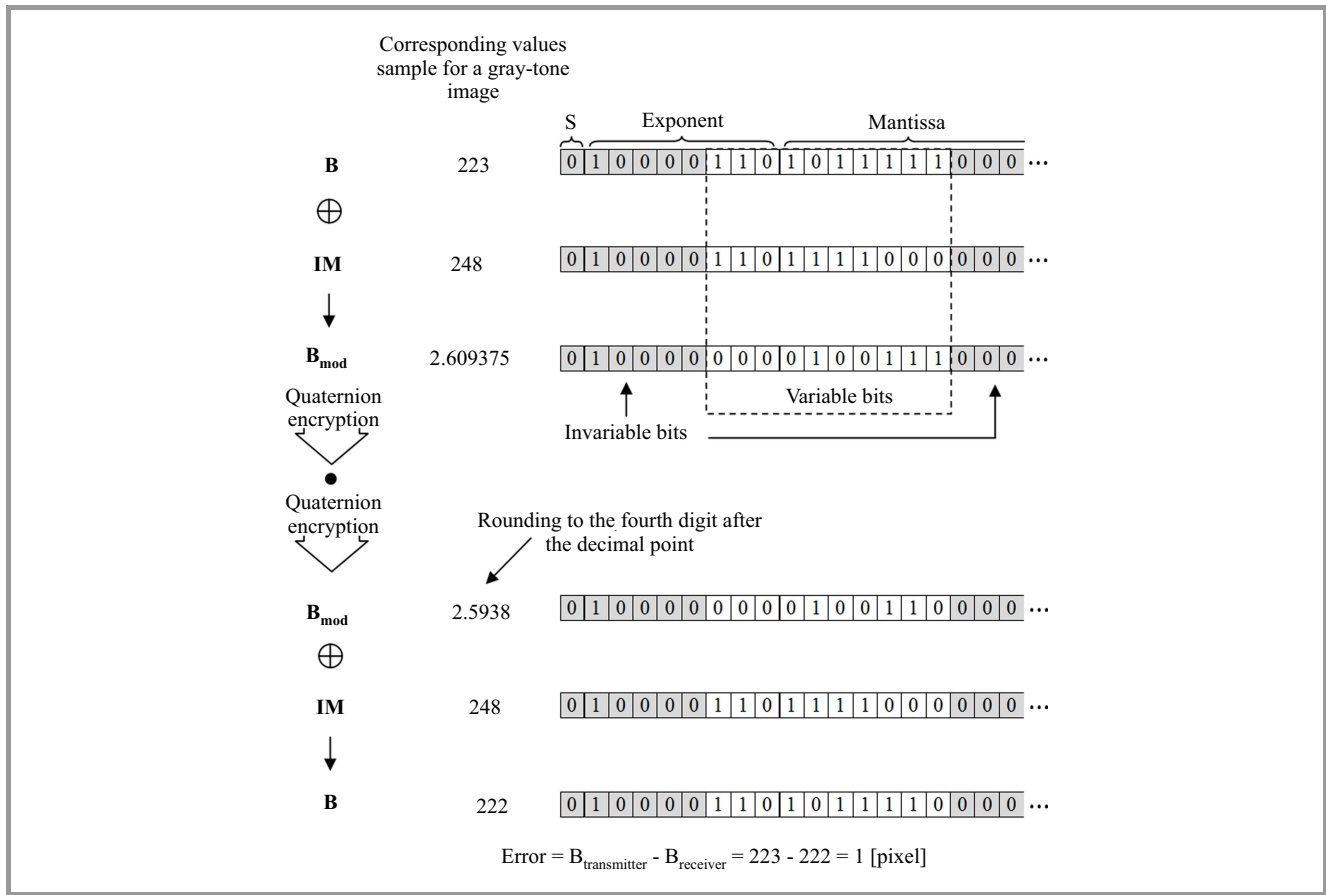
Corresponding values sample for a gray-tone image

S Exponent Mantissa

**B** 223 0 1 0 0 0 0 1 1 0 1 0 1 1 1 1 1 0 0 0 ···

$\oplus$

**IM** 248 0 1 0 0 0 0 1 1 0 1 1 1 1 0 0 0 0 0 0 ···

↓

$B_{mod}$ 2.609375 0 1 0 0 0 0 0 0 0 0 1 0 0 1 1 1 0 0 0 ···

Quaternion encryption

Variable bits

Invariable bits

●

Quaternion encryption

Rounding to the fourth digit after the decimal point

$B_{mod}$ 2.5938 0 1 0 0 0 0 0 0 0 0 1 0 0 1 1 0 0 0 0 ···

$\oplus$

**IM** 248 0 1 0 0 0 0 1 1 0 1 1 1 1 0 0 0 0 0 0 ···

↓

**B** 222 0 1 0 0 0 0 1 1 0 1 0 1 1 1 1 0 0 0 0 ···

Error = $B_{transmitter}$ - $B_{receiver}$ = 223 - 222 = 1 [pixel]